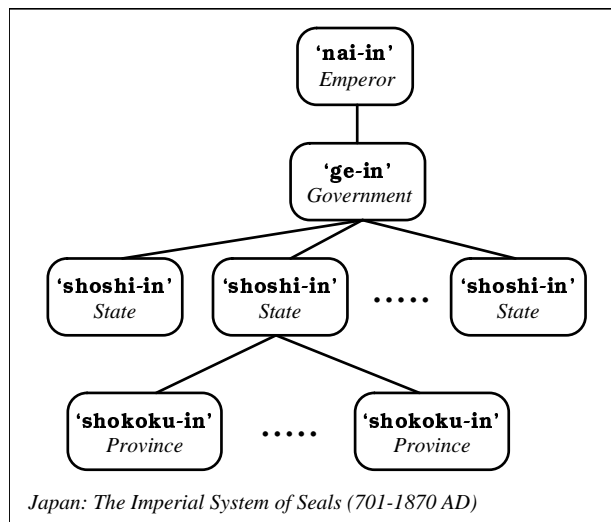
'nai-in'
Emperor

'ge-in'
Government

'shoshi-in'
State

'shoshi-in'
State

.....

'shoshi-in'
State

'shokoku-in'
Province

.....

'shokoku-in'
Province

Japan: The Imperial System of Seals (701-1870 AD)